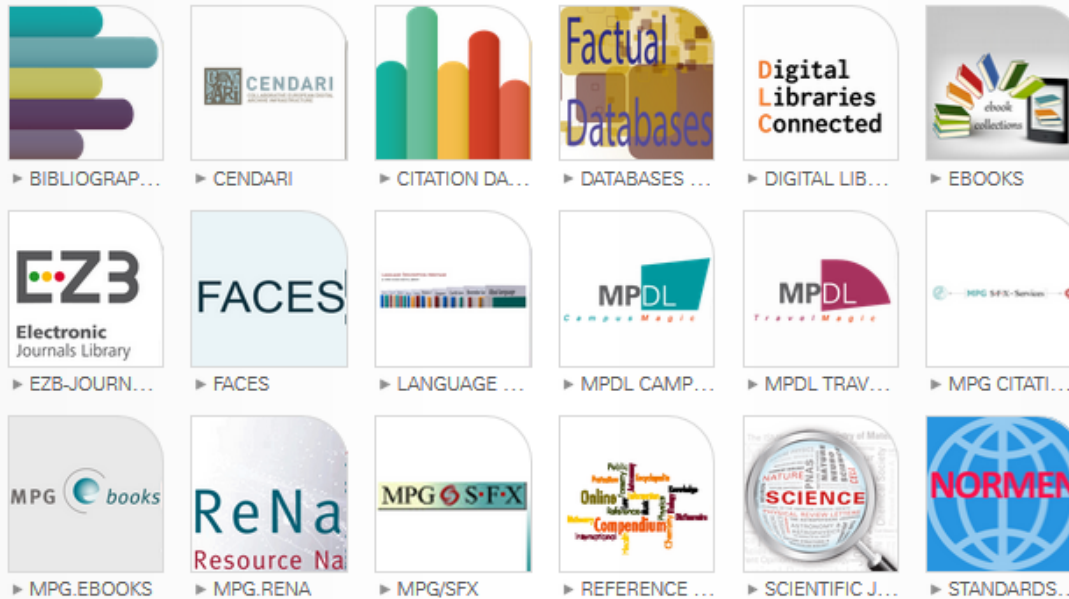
► BIBLIOGRAP...

CENDARI
► CENDARI

► CITATION DA...

Factual Databases
► DATABASES ...

Digital Libraries Connected
► DIGITAL LIB...

ebook collections
► EBOOKS

EZB Electronic Journals Library
► EZB-JOURN...

FACES
► FACES

► LANGUAGE ...

MPDL CampusMagic
► MPDL CAMP...

MPDL TravelMagic
► MPDL TRAV...

MPG SFX-Services
► MPG CITATI...

MPG books
► MPG.EBOOKS

ReNa Resource Na
► MPG.RENA

MPG S·F·X
► MPG/SFX

Online Compendium Reference Encyclopedia Knowledge
► REFERENCE ...

SCIENCE NATURE
► SCIENTIFIC J...

NORMEN
► STANDARDS...